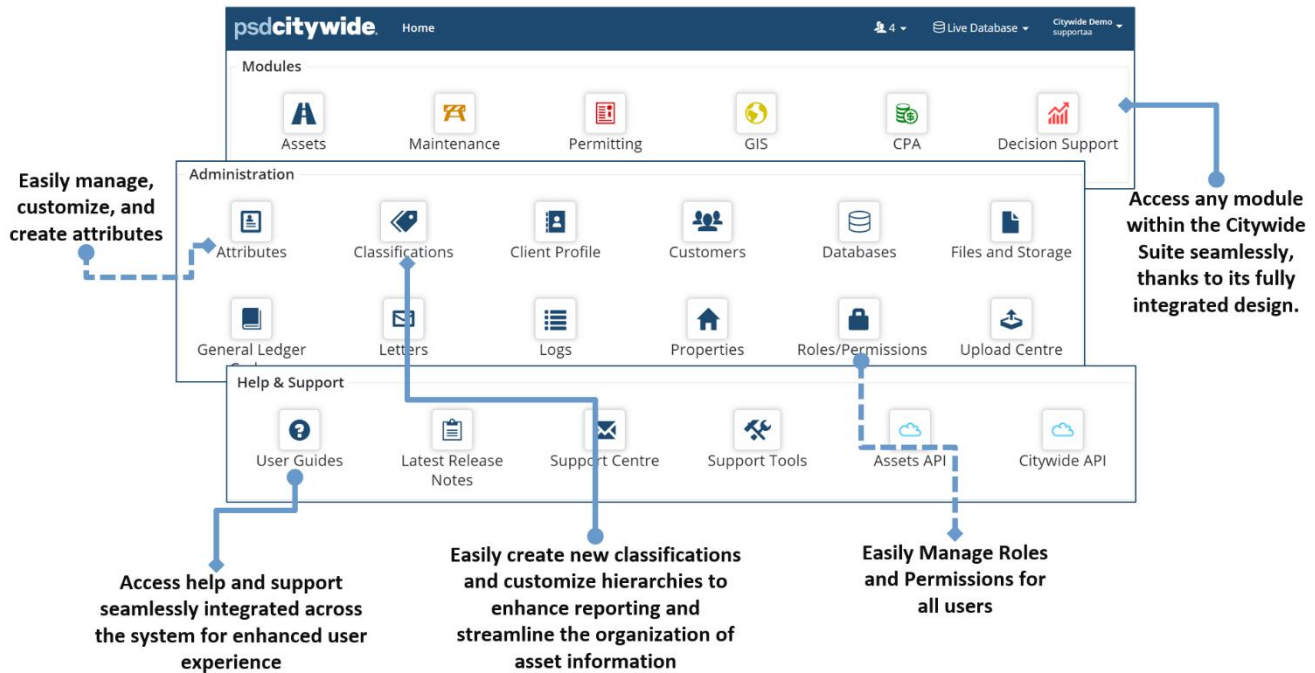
psdcitywide. Home 4 Live Database Citywide Demo supportaa

Modules

Assets Maintenance Permitting GIS CPA Decision Support

Access any module within the Citywide Suite seamlessly, thanks to its fully integrated design.

Easily manage, customize, and create attributes

Administration

Attributes Classifications Client Profile Customers Databases Files and Storage

General Ledger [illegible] Letters Logs Properties Roles/Permissions Upload Centre

Help & Support

User Guides Latest Release Notes Support Centre Support Tools Assets API Citywide API

Access help and support seamlessly integrated across the system for enhanced user experience

Easily create new classifications and customize hierarchies to enhance reporting and streamline the organization of asset information

Easily Manage Roles and Permissions for all users